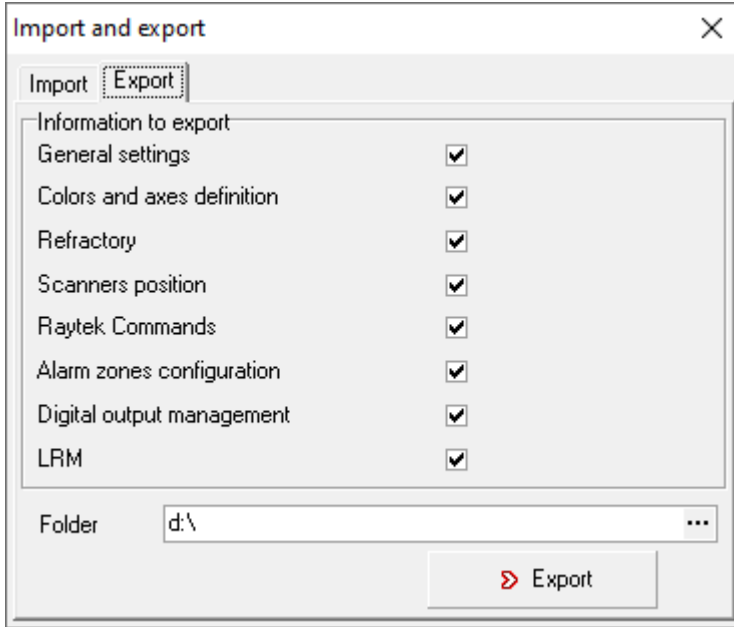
Import and export
×

Import
Export

Information to export
General settings
Colors and axes definition
Refractory
Scanners position
Raytek Commands
Alarm zones configuration
Digital output management
LRM

Folder
d:\
...

Export